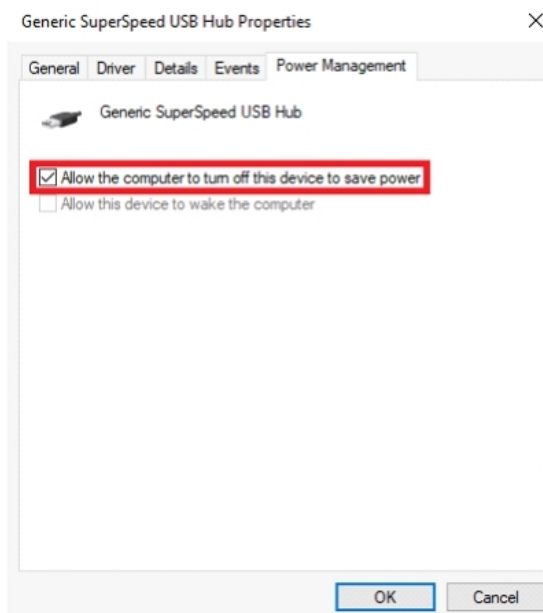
Generic SuperSpeed USB Hub Properties

×

General | Driver | Details | Events | Power Management

Generic SuperSpeed USB Hub

☑ Allow the computer to turn off this device to save power

☐ Allow this device to wake the computer

OK

Cancel